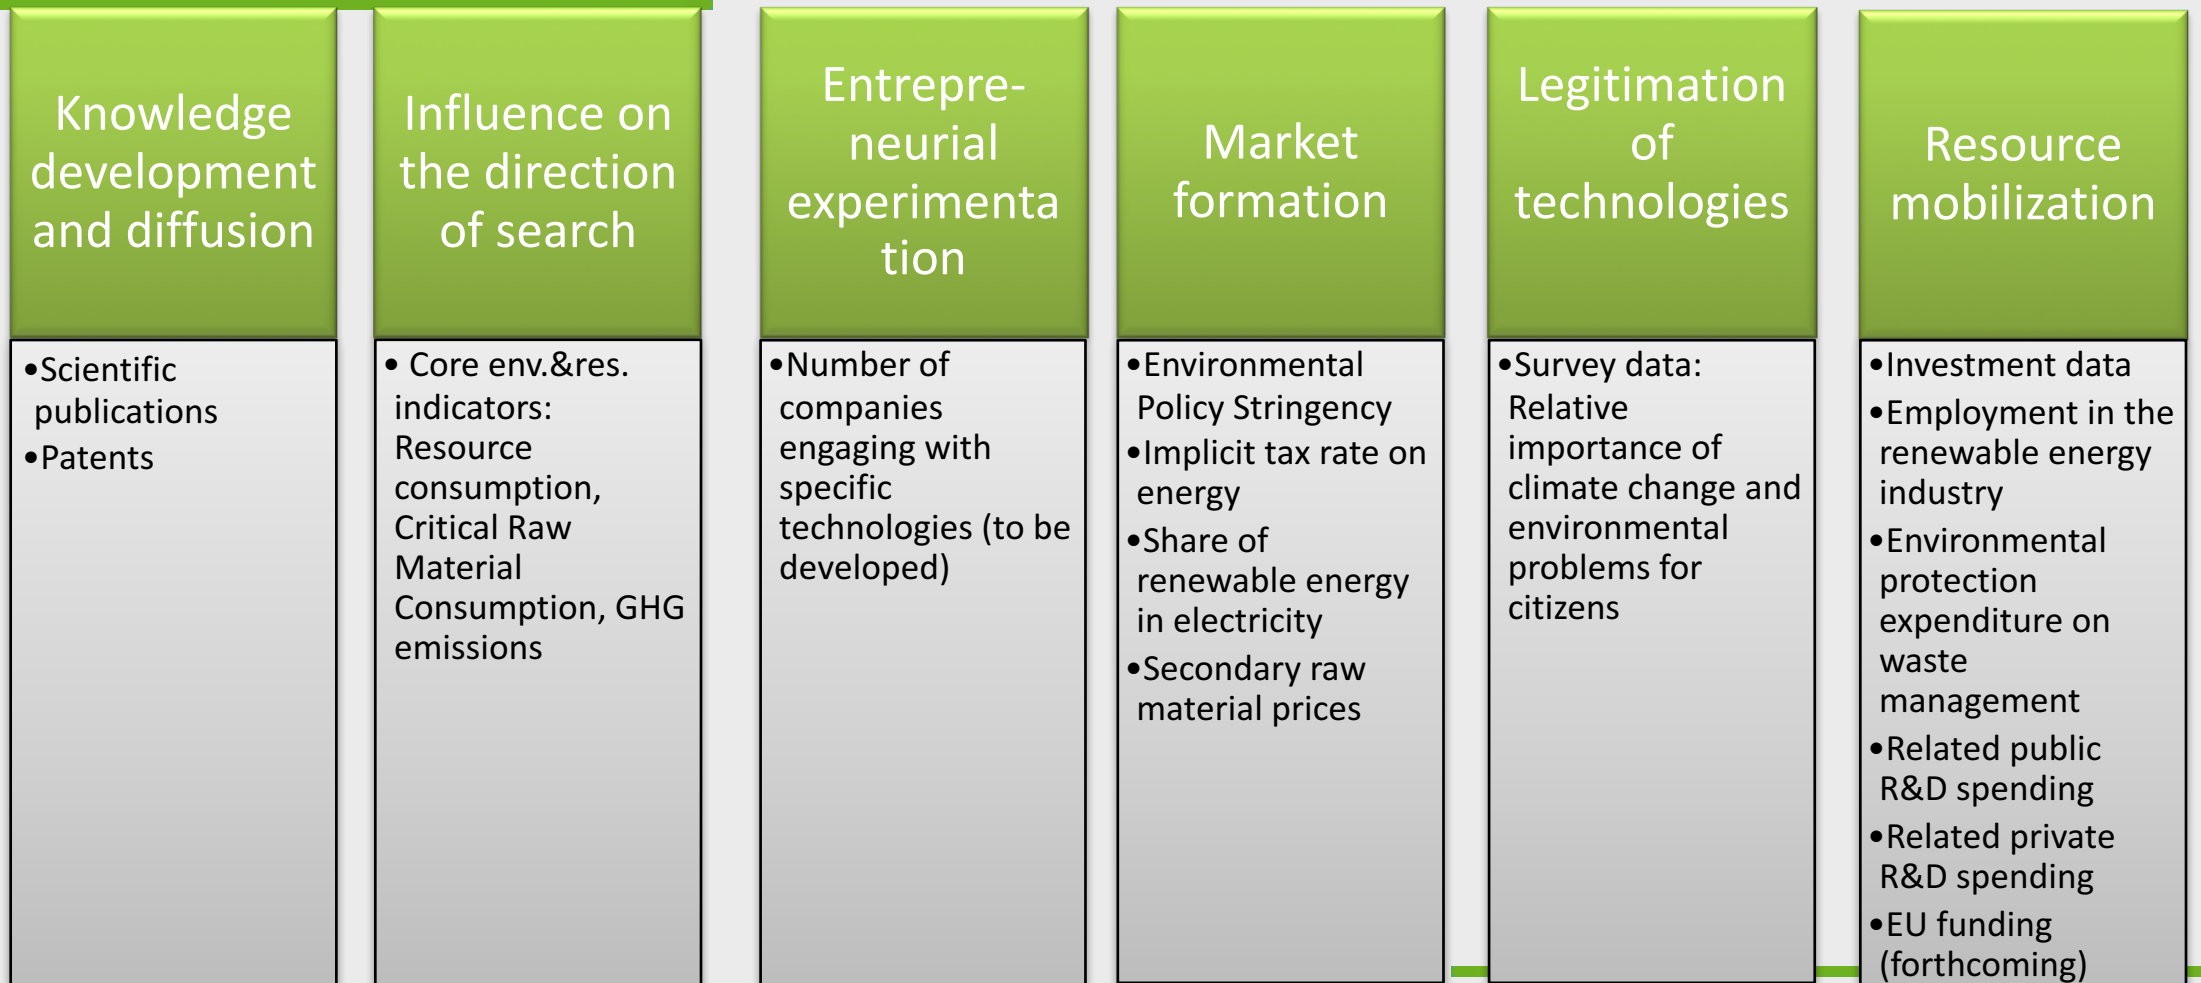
Knowledge development and diffusion

- Scientific publications
- Patents

Influence on the direction of search

- Core env.&res. indicators: Resource consumption, Critical Raw Material Consumption, GHG emissions

Entrepre-neurial experimentation

- Number of companies engaging with specific technologies (to be developed)

Market formation

- Environmental Policy Stringency
- Implicit tax rate on energy
- Share of renewable energy in electricity
- Secondary raw material prices

Legitimation of technologies

- Survey data: Relative importance of climate change and environmental problems for citizens

Resource mobilization

- Investment data
- Employment in the renewable energy industry
- Environmental protection expenditure on waste management
- Related public R&D spending
- Related private R&D spending
- EU funding (forthcoming)